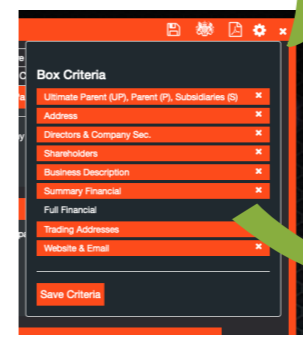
Box Criteria

Ultimate Parent (UP), Parent (P), Subsidiaries (S) ×

Address ×

Directors & Company Sec. ×

Shareholders ×

Business Description ×

Summary Financial ×

Full Financial

Trading Addresses

Website & Email ×

Save Criteria